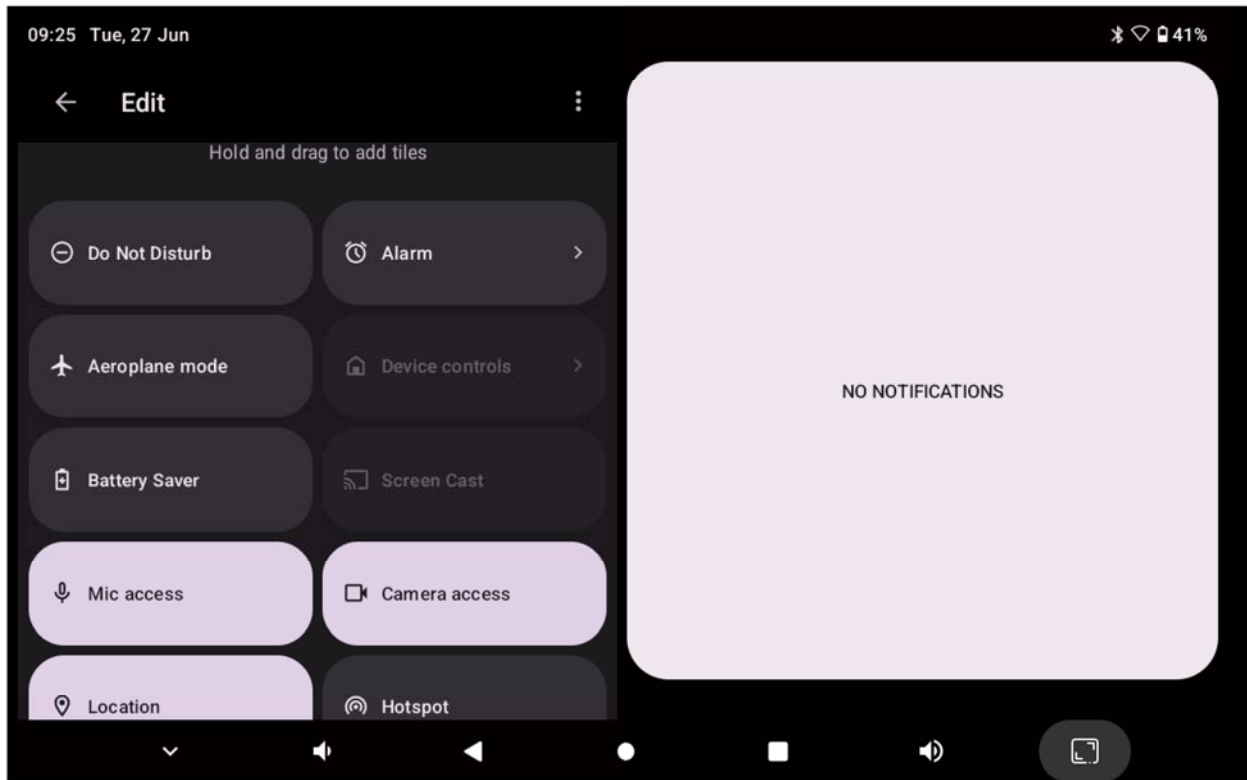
09:25 Tue, 27 Jun

41%

Edit

Hold and drag to add tiles

Do Not Disturb

Alarm

Aeroplane mode

Device controls

Battery Saver

Screen Cast

Mic access

Camera access

Location

Hotspot

NO NOTIFICATIONS